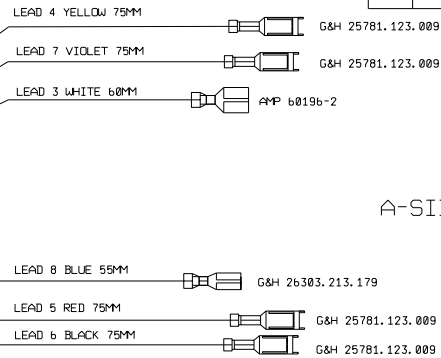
LEAD 4 YELLOW 75MM
G&H 25781.123.009

LEAD 7 VIOLET 75MM
G&H 25781.123.009

LEAD 3 WHITE 60MM
AMP 60196-2

A-SI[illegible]

LEAD 8 BLUE 55MM
G&H 26303.213.179

LEAD 5 RED 75MM
G&H 25781.123.009

LEAD 6 BLACK 75MM
G&H 25781.123.009